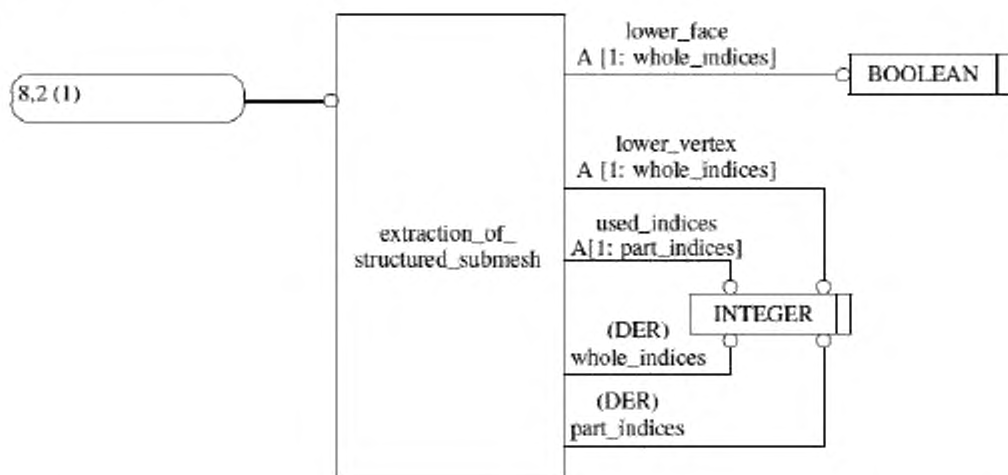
8,2 (1)

extraction_of_ structured_submesh

lower_face
A [1: whole_indices]

BOOLEAN

lower_vertex
A [1: whole_indices]

used_indices
A[1: part_indices]

INTEGER

(DER)
whole_indices

(DER)
part_indices